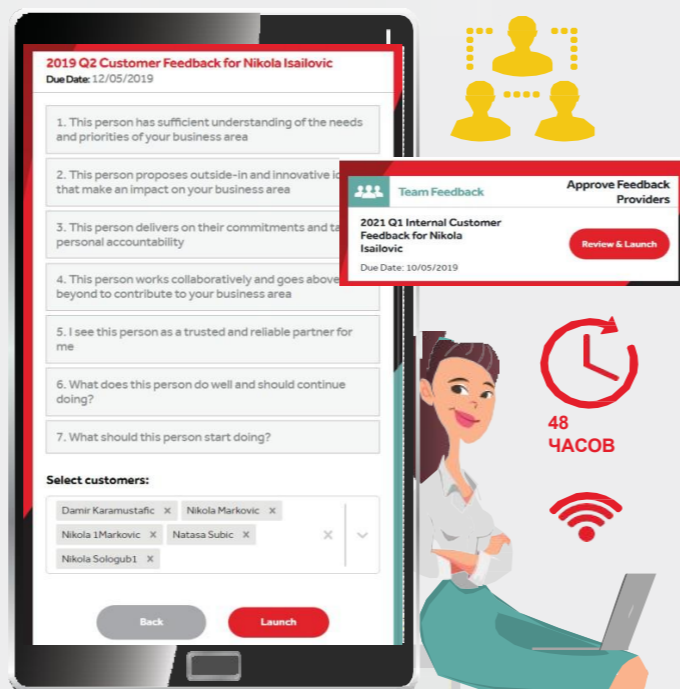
2019 Q2 Customer Feedback for Nikola Isailovic
Due Date: 12/05/2019

1. This person has sufficient understanding of the needs and priorities of your business area

2. This person proposes outside-in and innovative i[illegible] that make an impact on your business area

3. This person delivers on their commitments and ta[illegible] personal accountability

4. This person works collaboratively and goes above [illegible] beyond to contribute to your business area

5. I see this person as a trusted and reliable partner for me

6. What does this person do well and should continue doing?

7. What should this person start doing?

Select customers:

Damir Karamustafic ×
Nikola Markovic ×
Nikola 1Markovic ×
Natasa Subic ×
Nikola Sologub1 ×
×

Back
Launch

Team Feedback
Approve Feedback Providers
2021 Q1 Internal Customer Feedback for Nikola Isailovic
Due Date: 10/05/2019
Review & Launch

48
ЧАСОВ